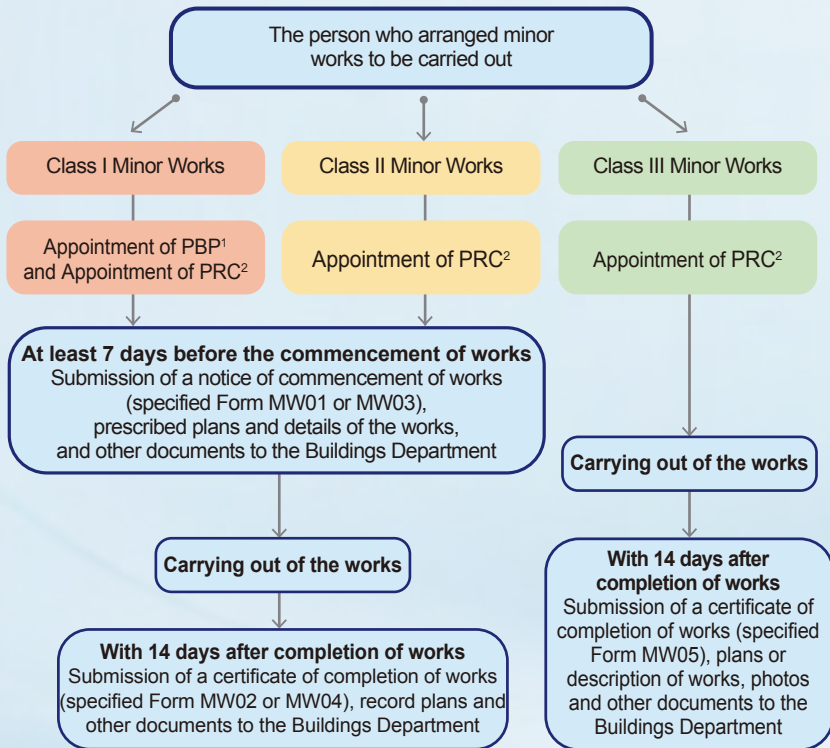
The person who arranged minor works to be carried out

Class I Minor Works

Class II Minor Works

Class III Minor Works

Appointment of PBP$^1$ and Appointment of PRC$^2$

Appointment of PRC$^2$

Appointment of PRC$^2$

**At least 7 days before the commencement of works**
Submission of a notice of commencement of works (specified Form MW01 or MW03), prescribed plans and details of the works, and other documents to the Buildings Department

**Carrying out of the works**

**Carrying out of the works**

**With 14 days after completion of works**
Submission of a certificate of completion of works (specified Form MW02 or MW04), record plans and other documents to the Buildings Department

**With 14 days after completion of works**
Submission of a certificate of completion of works (specified Form MW05), plans or description of works, photos and other documents to the Buildings Department